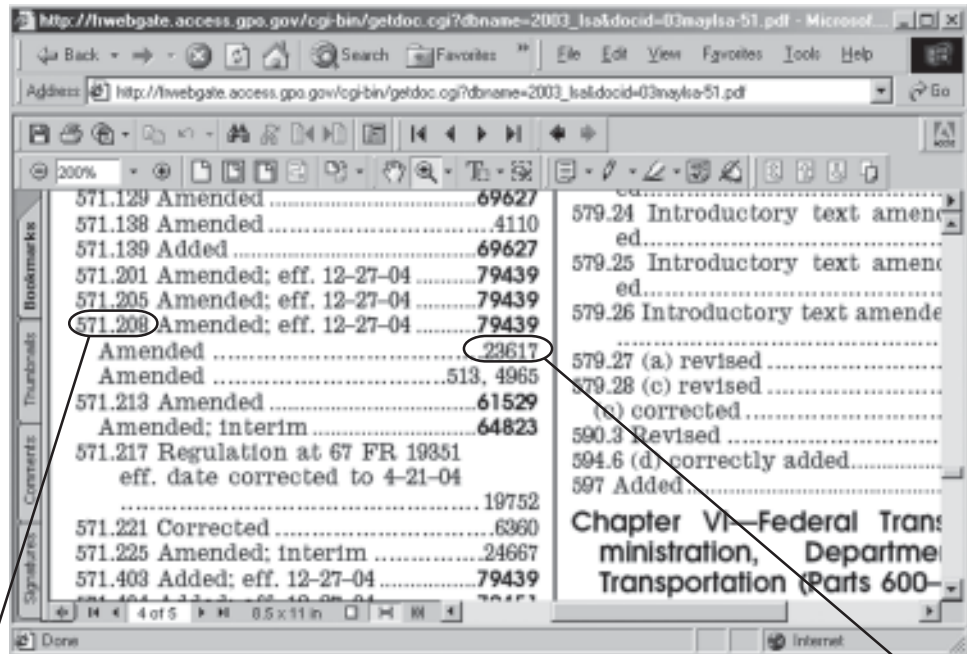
http://frwebgate.access.gpo.gov/cgi-bin/getdoc.cgi?dbname=2003_lsa&docid=03maylsa-51.pdf - Microsof...

Back Search Favorites File Edit View Favorites Tools Help

Address http://frwebgate.access.gpo.gov/cgi-bin/getdoc.cgi?dbname=2003_lsa&docid=03maylsa-51.pdf Go

200%

Bookmarks Thumbnails Comments Signatures

571.129 Amended ....................................69627
571.138 Amended ....................................4110
571.139 Added ....................................69627
571.201 Amended; eff. 12-27-04 ..........79439
571.205 Amended; eff. 12-27-04 ..........79439
571.208 Amended; eff. 12-27-04 ..........79439
Amended ....................................23617
Amended ....................................513, 4965
571.213 Amended ....................................61529
Amended; interim ....................................64823
571.217 Regulation at 67 FR 19351 eff. date corrected to 4-21-04 ....................................19752
571.221 Corrected ....................................6360
571.225 Amended; interim ....................................24667
571.403 Added; eff. 12-27-04 ....................................79439

579.24 Introductory text amended....
579.25 Introductory text amended....
579.26 Introductory text amende ....
579.27 (a) revised ....
579.28 (c) revised ....
(e) corrected ....
590.3 Revised ....
594.6 (d) correctly added....
597 Added....

Chapter VI—Federal Trans ministration, Departme Transportation (Parts 600–

4 of 5 8.5 x 11 in

Done Internet